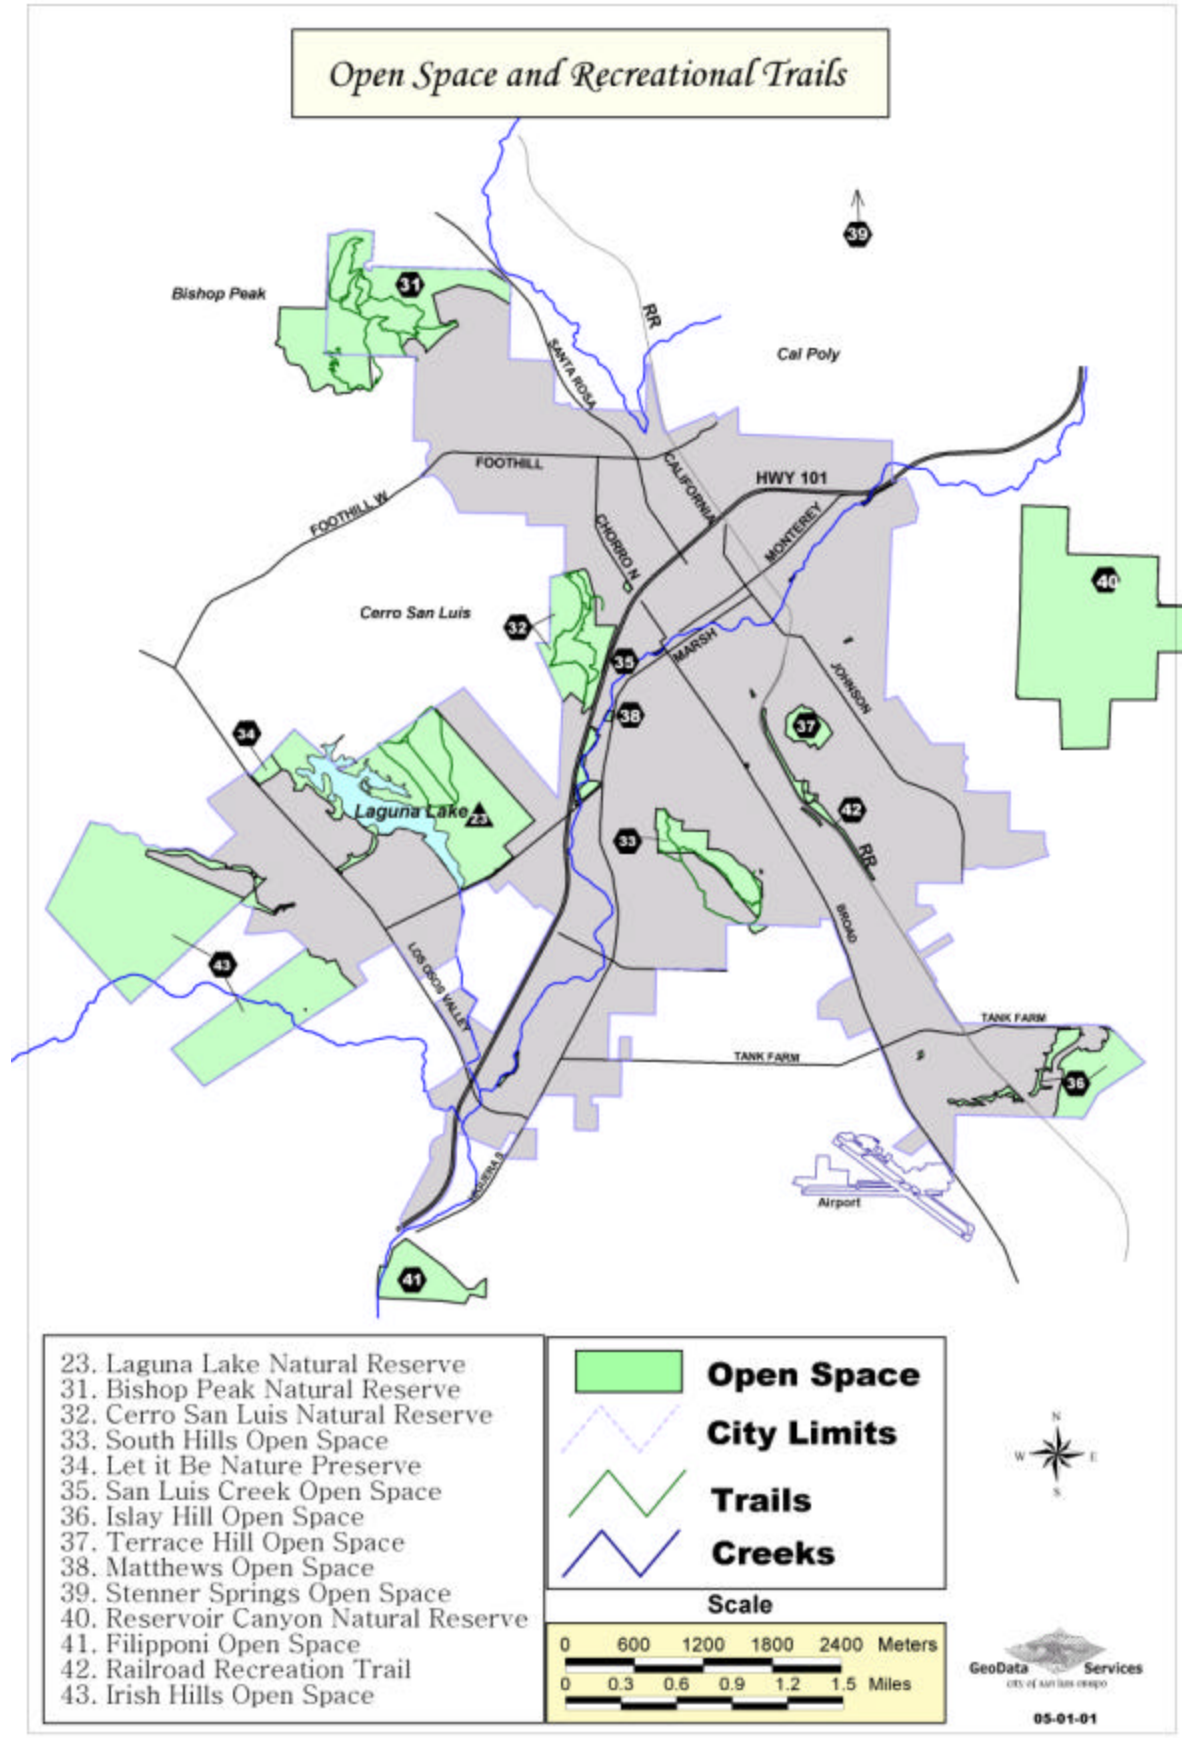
Open Space and Recreational Trails

39

Bishop Peak

31

RR

SANTA ROSA

Cal Poly

FOOTHILL

CALIFORNIA

HWY 101

FOOTHILL W

CHORRO N

MONTEREY

40

Cerro San Luis

32

35

MARSH

JOHNSON

34

38

37

Laguna Lake

23

42

33

RR

BROAD

43

LOS OSOS VALLEY

TANK FARM

TANK FARM

36

HIGUERA S

Airport

41

23. Laguna Lake Natural Reserve
31. Bishop Peak Natural Reserve
32. Cerro San Luis Natural Reserve
33. South Hills Open Space
34. Let it Be Nature Preserve
35. San Luis Creek Open Space
36. Islay Hill Open Space
37. Terrace Hill Open Space
38. Matthews Open Space
39. Stenner Springs Open Space
40. Reservoir Canyon Natural Reserve
41. Filipponi Open Space
42. Railroad Recreation Trail
43. Irish Hills Open Space

Open Space

City Limits

Trails

Creeks

Scale

0 600 1200 1800 2400 Meters

0 0.3 0.6 0.9 1.2 1.5 Miles

N
W E
S

GeoData Services
city of san luis obispo

05-01-01